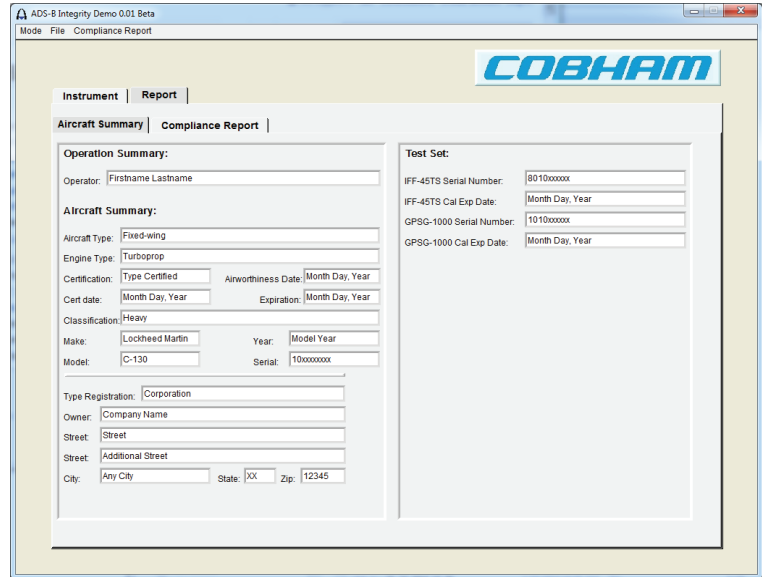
ADS-B Integrity Demo 0.01 Beta

Mode File Compliance Report

COBHAM

Instrument Report

Aircraft Summary Compliance Report

Operation Summary:

Operator: Firstname Lastname

Aircraft Summary:

Aircraft Type: Fixed-wing

Engine Type: Turboprop

Certification: Type Certified Airworthiness Date: Month Day, Year

Cert date: Month Day, Year Expiration: Month Day, Year

Classification: Heavy

Make: Lockheed Martin Year: Model Year

Model: C-130 Serial: 10xxxxxxx

Type Registration: Corporation

Owner: Company Name

Street: Street

Street: Additional Street

City: Any City State: XX Zip: 12345

Test Set:

IFF-45TS Serial Number: 8010xxxxx

IFF-45TS Cal Exp Date: Month Day, Year

GPSG-1000 Serial Number: 1010xxxxx

GPSG-1000 Cal Exp Date: Month Day, Year